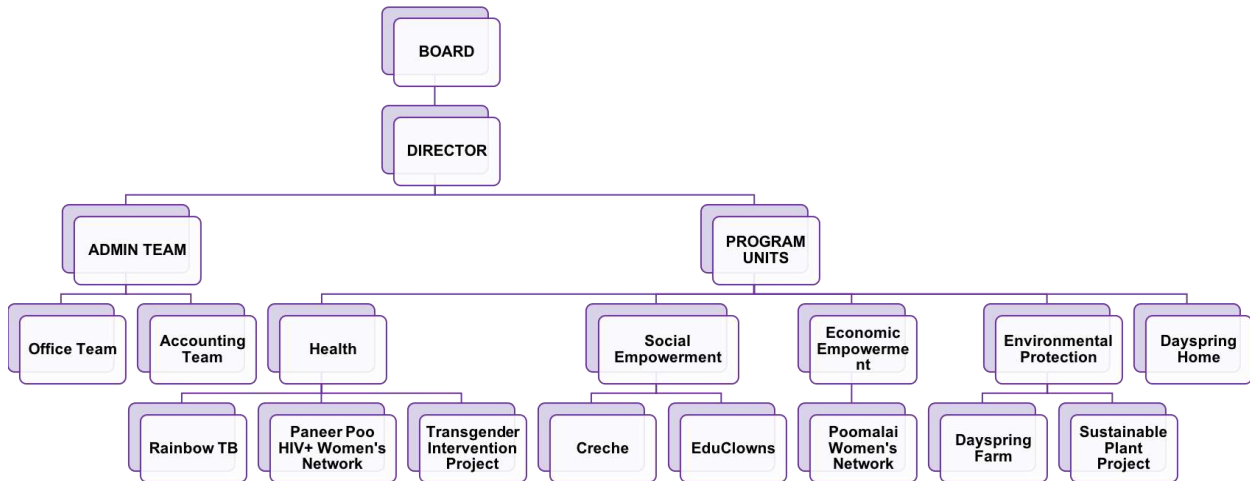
BOARD

DIRECTOR

ADMIN TEAM

PROGRAM UNITS

Office Team

Accounting Team

Health

Social Empowerment

Economic Empowerme nt

Environmental Protection

Dayspring Home

Rainbow TB

Paneer Poo HIV+ Women's Network

Transgender Intervention Project

Creche

EduClowns

Poomalai Women's Network

Dayspring Farm

Sustainable Plant Project